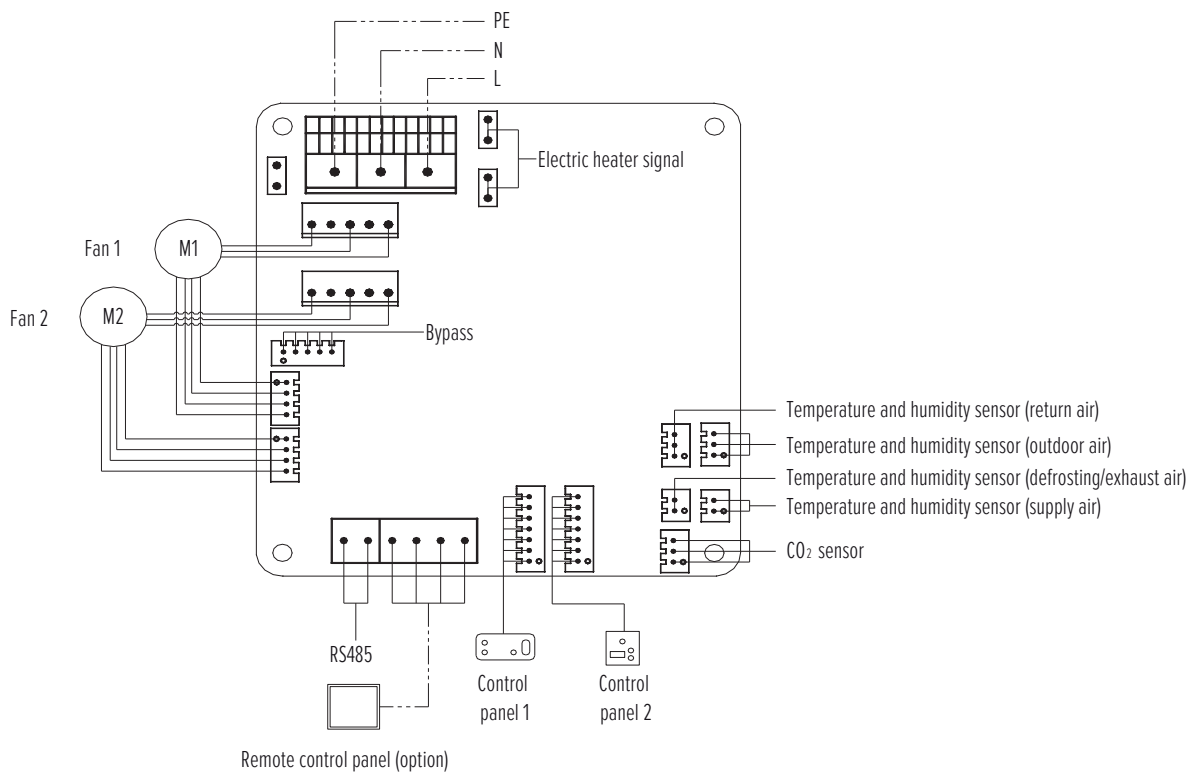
PE
N
L
Electric heater signal
Fan 1
M1
Fan 2
M2
Bypass
Temperature and humidity sensor (return air)
Temperature and humidity sensor (outdoor air)
Temperature and humidity sensor (defrosting/exhaust air)
Temperature and humidity sensor (supply air)
$CO_2$ sensor
RS485
Control panel 1
Control panel 2
Remote control panel (option)